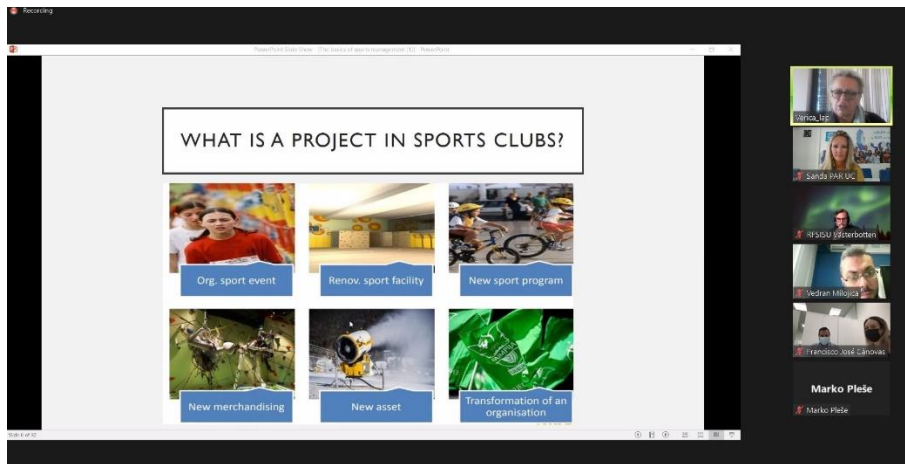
Recording

PowerPoint Slide Show - [The basics of sports management (5)] - PowerPoint

WHAT IS A PROJECT IN SPORTS CLUBS?

Org. sport event

Renov. sport facility

New sport program

New merchandising

New asset

Transformation of an organisation

Slide 6 of 32

Venica_lap

Sanda PAR UC

RF SISU Västerbotten

Vedran Milojica

Francisco José Cánovas

Marko Pleše

Marko Pleše